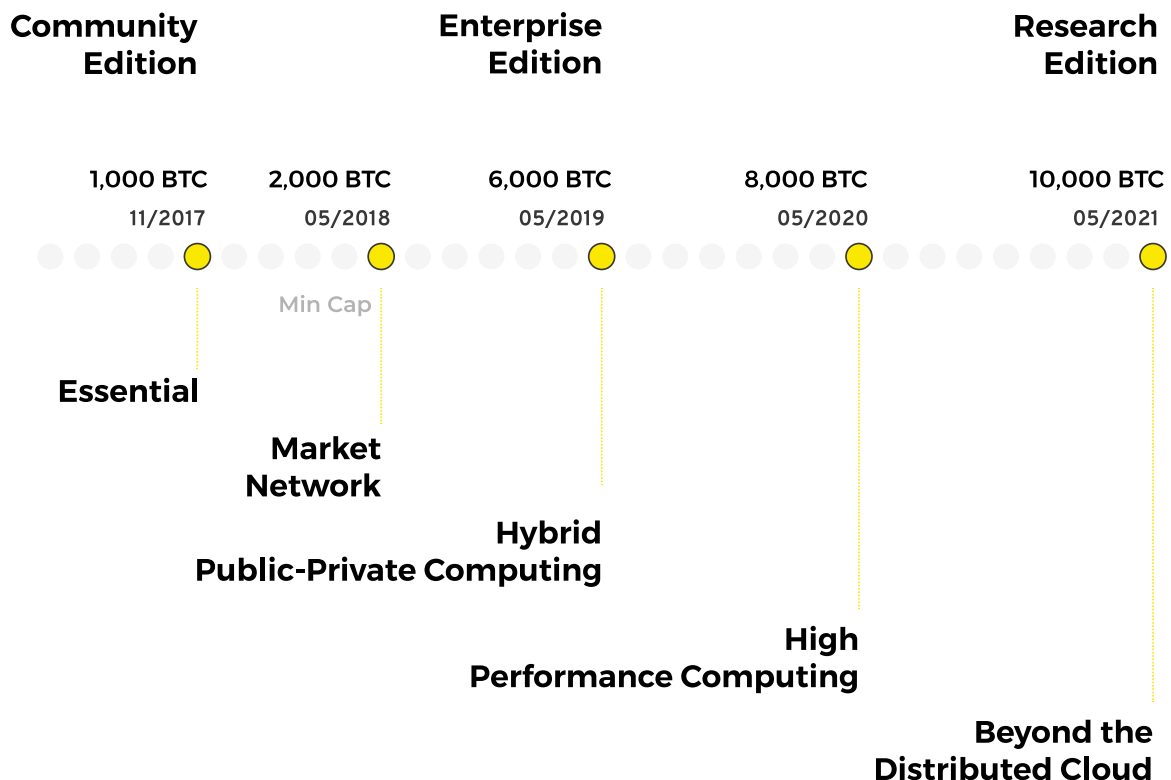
Community Edition

Enterprise Edition

Research Edition

1,000 BTC
11/2017

2,000 BTC
05/2018

6,000 BTC
05/2019

8,000 BTC
05/2020

10,000 BTC
05/2021

Min Cap

Essential

Market Network

Hybrid Public-Private Computing

High Performance Computing

Beyond the Distributed Cloud